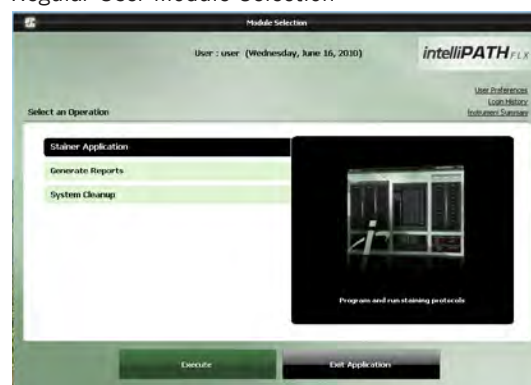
Regular User Module Selection

Module Selection

User : user (Wednesday, June 16, 2010)

intelliPATH FLX

User Preferences
Login History
Instrument Summary

Select an Operation

Stainer Application

Generate Reports

System Cleanup

Program and run staining protocols

Execute

Exit Application